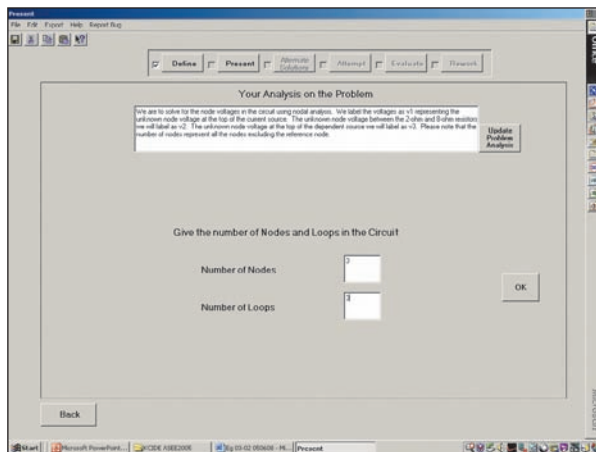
Present
File Edit Export Help Report Bug

Define
Present
Alternate Solutions
Attempt
Evaluate
Rework

Your Analysis on the Problem

We are to solve for the node voltages in the circuit using nodal analysis. We label the voltages as v1 representing the unknown node voltage at the top of the current source. The unknown node voltage between the 2-ohm and 8-ohm resistors we will label as v2. The unknown node voltage at the top of the dependent source we will label as v3. Please note that the number of nodes represent all the nodes excluding the reference node.

Update Problem Analysis

Give the number of Nodes and Loops in the Circuit

Number of Nodes
3

Number of Loops
3

OK

Back

Start
Microsoft PowerPoint...
ICSDE ASEE2006
Eq 03-02 050606 - M...
Present